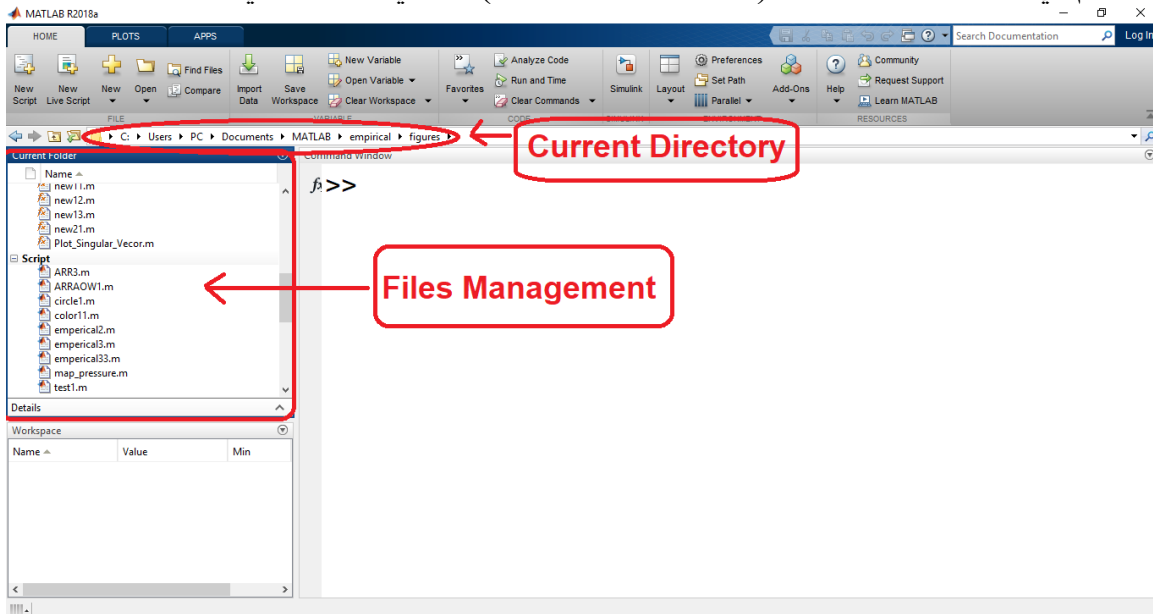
MATLAB R2018a

HOME PLOTS APPS

Search Documentation Log In

New Script New Live Script New Open Find Files Compare Import Data Save Workspace New Variable Open Variable Clear Workspace Favorites Analyze Code Run and Time Clear Commands Simulink Layout Preferences Set Path Parallel Add-Ons Help Community Request Support Learn MATLAB

FILE VARIABLE CODE SIMULINK ENVIRONMENT RESOURCES

C: ▸ Users ▸ PC ▸ Documents ▸ MATLAB ▸ empirical ▸ figures ▸

Current Directory

Current Folder

Name ▲

new11.m
new12.m
new13.m
new21.m
Plot_Singular_Vecor.m

Script

ARR3.m
ARRAOW1.m
circle1.m
color11.m
emperical2.m
emperical3.m
emperical33.m
map_pressure.m
test1.m

Details

Workspace

| Name ▲ | Value | Min |
|---|---|---|

Command Window

$f_x$ >>

Files Management